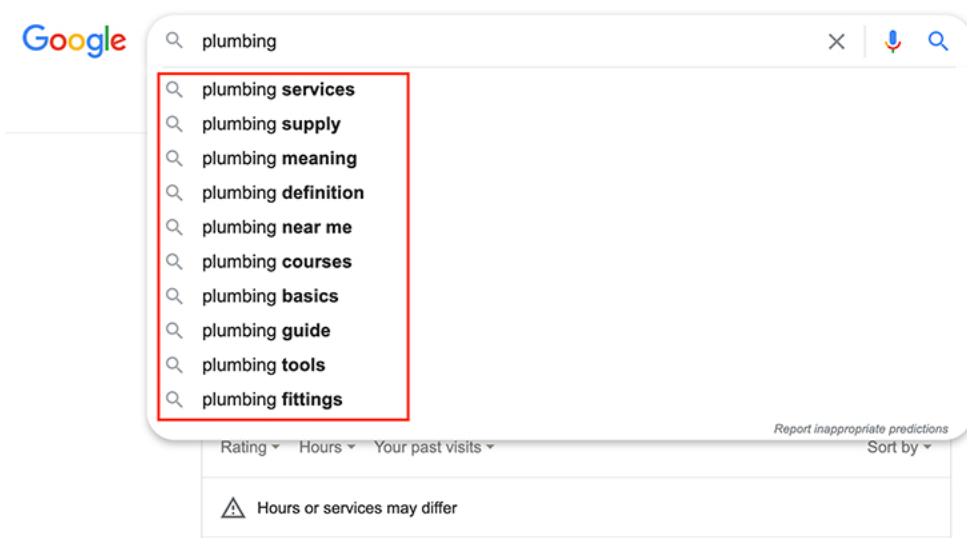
Google

plumbing

plumbing services
plumbing supply
plumbing meaning
plumbing definition
plumbing near me
plumbing courses
plumbing basics
plumbing guide
plumbing tools
plumbing fittings

Report inappropriate predictions

Rating Hours Your past visits Sort by

Hours or services may differ